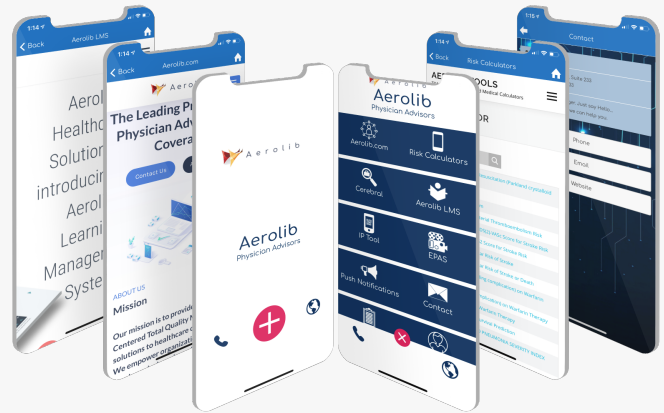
1:14
Back
Aerolib LMS
Aerol
Health
Solution
introducin
Aerol
Learni
Manage
Syste

1:14
Back
Aerolib.com
Aerolib
The Leading P
Physician Adv
Covera
Contact Us
ABOUT US
Mission
Our mission is to provid
Centered Total Quality
solutions to healthcare
We empower organiza

Aerolib

Aerolib
Physician Advisors

Aerolib
Physician Advisors
Aerolib.com
Risk Calculators
Cerebral
Aerolib LMS
IP Tool
EPAS
Push Notifications
Contact

1:14
Back
Risk Calculators
AE OOLS
Medical Calculators
OR

1:14
Contact
Suite 200
Phone
Email
Website